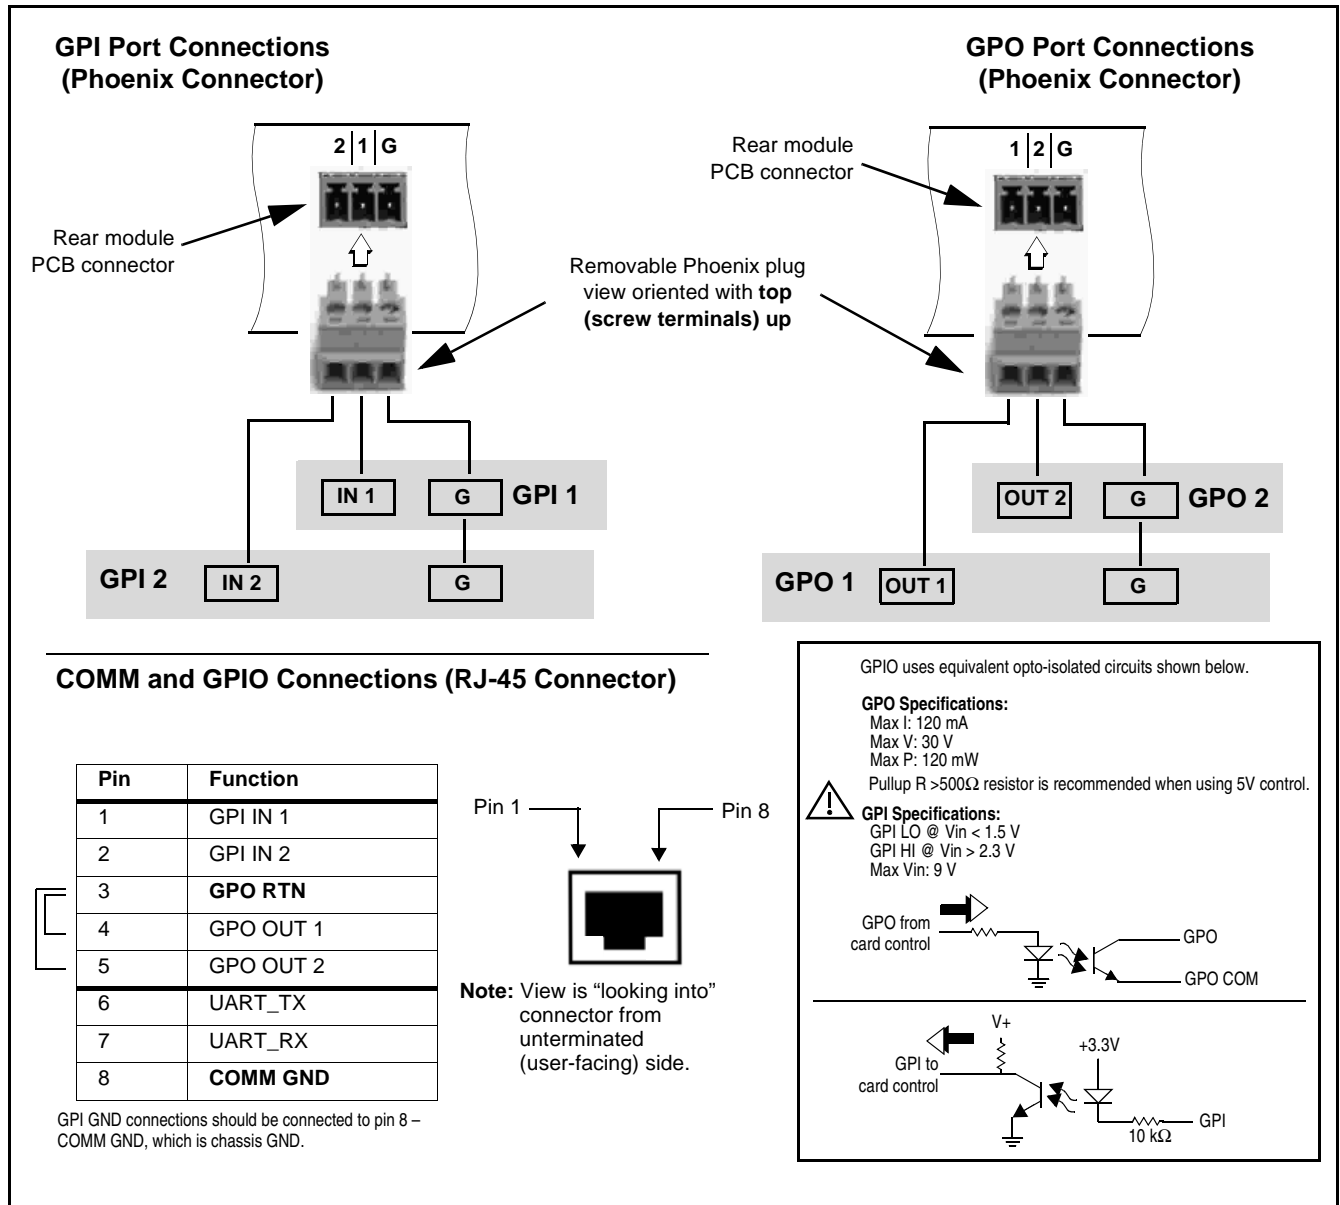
GPI Port Connections
(Phoenix Connector)

2 | 1 | G

Rear module PCB connector

IN 1
G
GPI 1

GPI 2
IN 2
G

GPO Port Connections
(Phoenix Connector)

Rear module PCB connector

1 | 2 | G

Removable Phoenix plug view oriented with **top (screw terminals) up**

OUT 2
G
GPO 2

GPO 1
OUT 1
G

COMM and GPIO Connections (RJ-45 Connector)

| Pin | Function |
|---|---|
| 1 | GPI IN 1 |
| 2 | GPI IN 2 |
| 3 | **GPO RTN** |
| 4 | GPO OUT 1 |
| 5 | GPO OUT 2 |
| 6 | UART_TX |
| 7 | UART_RX |
| 8 | **COMM GND** |

GPI GND connections should be connected to pin 8 – COMM GND, which is chassis GND.

Pin 1
Pin 8

**Note:** View is “looking into” connector from unterminated (user-facing) side.

GPIO uses equivalent opto-isolated circuits shown below.

**GPO Specifications:**
Max I: 120 mA
Max V: 30 V
Max P: 120 mW
Pullup R >500$\Omega$ resistor is recommended when using 5V control.

**GPI Specifications:**
GPI LO @ Vin < 1.5 V
GPI HI @ Vin > 2.3 V
Max Vin: 9 V

GPO from card control
GPO
GPO COM

V+
+3.3V
GPI to card control
GPI
10 k$\Omega$